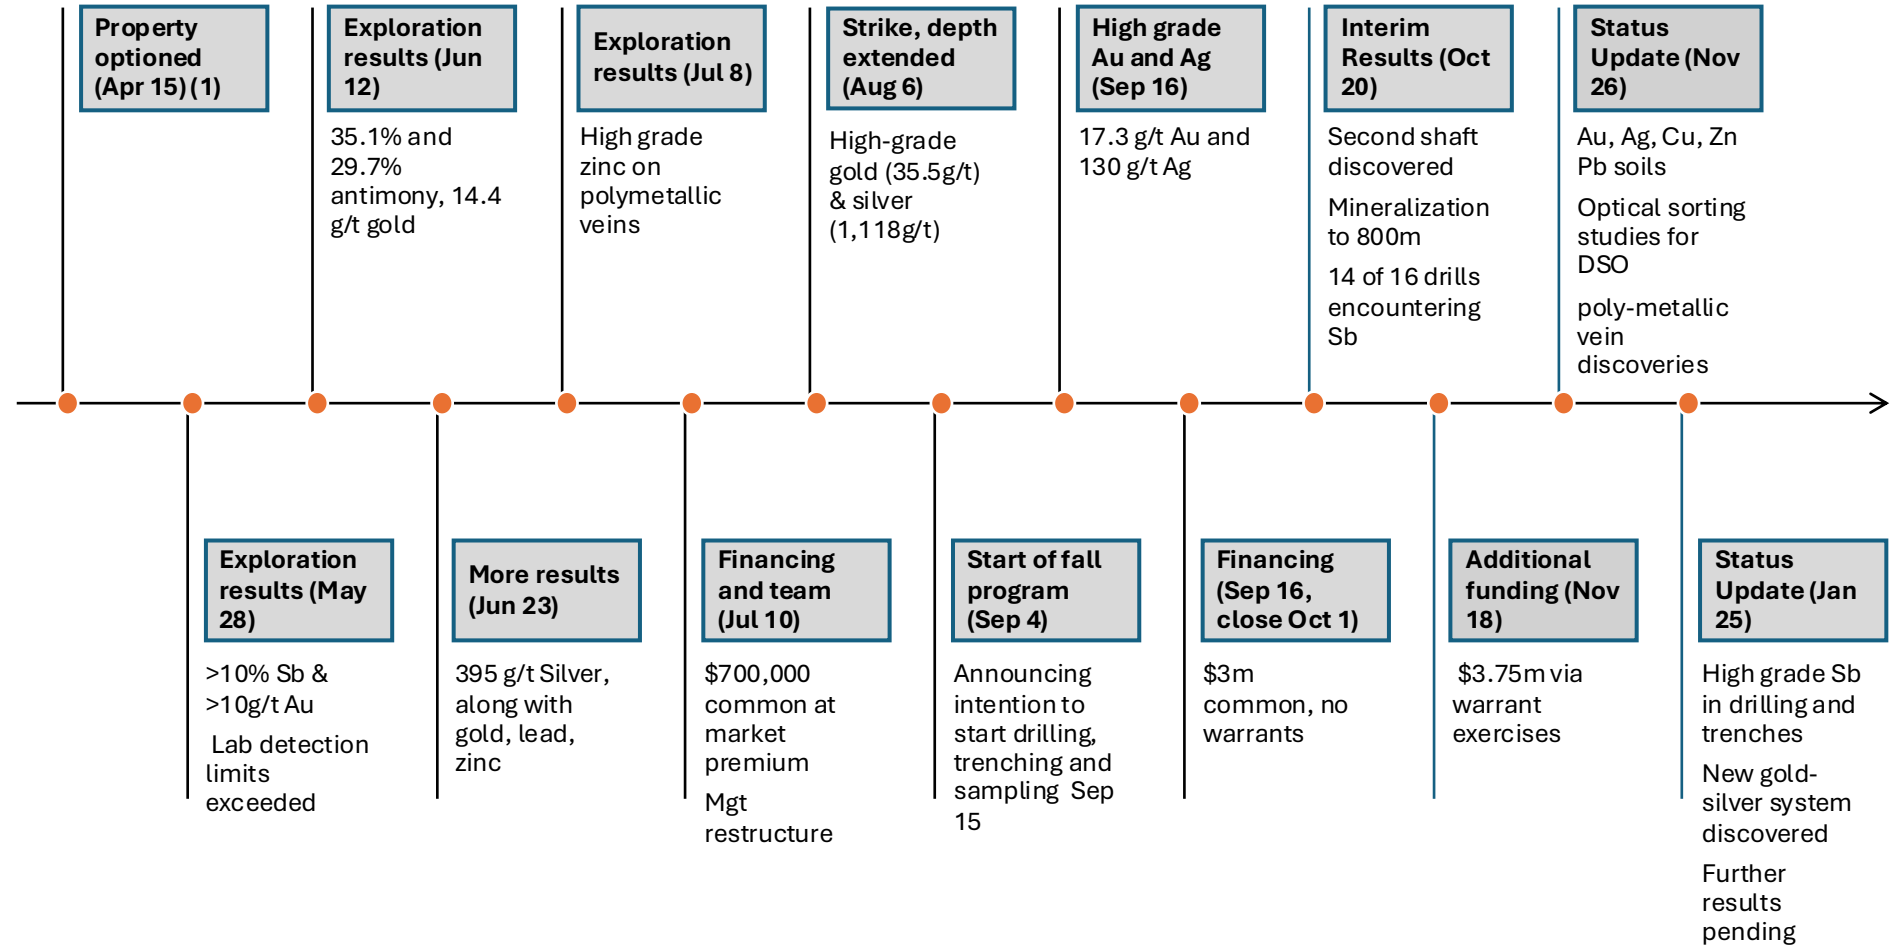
Property optioned (Apr 15) (1)

Exploration results (May 28)

>10% Sb & >10g/t Au

Lab detection limits exceeded

Exploration results (Jun 12)

35.1% and 29.7% antimony, 14.4 g/t gold

More results (Jun 23)

395 g/t Silver, along with gold, lead, zinc

Exploration results (Jul 8)

High grade zinc on polymetallic veins

Financing and team (Jul 10)

$700,000 common at market premium

Mgt restructure

Strike, depth extended (Aug 6)

High-grade gold (35.5g/t) & silver (1,118g/t)

Start of fall program (Sep 4)

Announcing intention to start drilling, trenching and sampling Sep 15

High grade Au and Ag (Sep 16)

17.3 g/t Au and 130 g/t Ag

Financing (Sep 16, close Oct 1)

$3m common, no warrants

Interim Results (Oct 20)

Second shaft discovered

Mineralization to 800m

14 of 16 drills encountering Sb

Additional funding (Nov 18)

$3.75m via warrant exercises

Status Update (Nov 26)

Au, Ag, Cu, Zn Pb soils

Optical sorting studies for DSO

poly-metallic vein discoveries

Status Update (Jan 25)

High grade Sb in drilling and trenches

New gold-silver system discovered

Further results pending